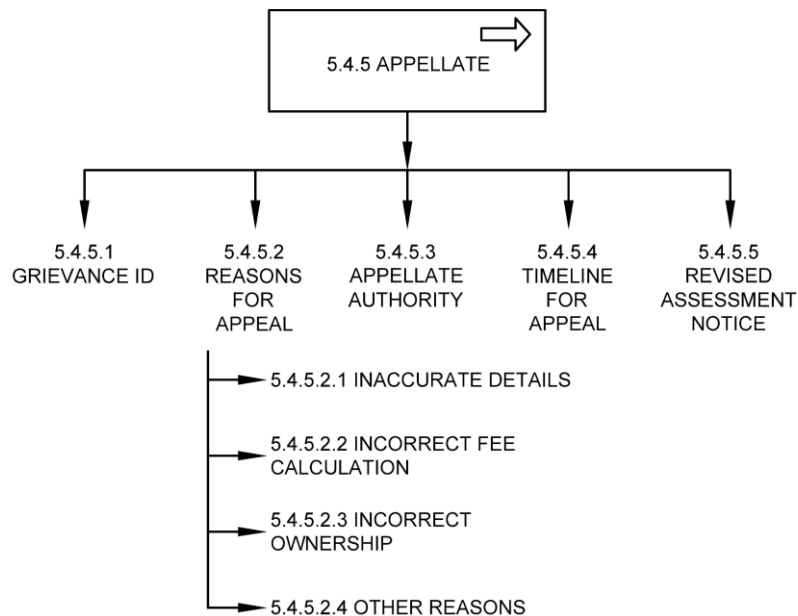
5.4.5 APPELLATE

5.4.5.1 GRIEVANCE ID

5.4.5.2 REASONS FOR APPEAL

5.4.5.3 APPELLATE AUTHORITY

5.4.5.4 TIMELINE FOR APPEAL

5.4.5.5 REVISED ASSESSMENT NOTICE

5.4.5.2.1 INACCURATE DETAILS

5.4.5.2.2 INCORRECT FEE CALCULATION

5.4.5.2.3 INCORRECT OWNERSHIP

5.4.5.2.4 OTHER REASONS